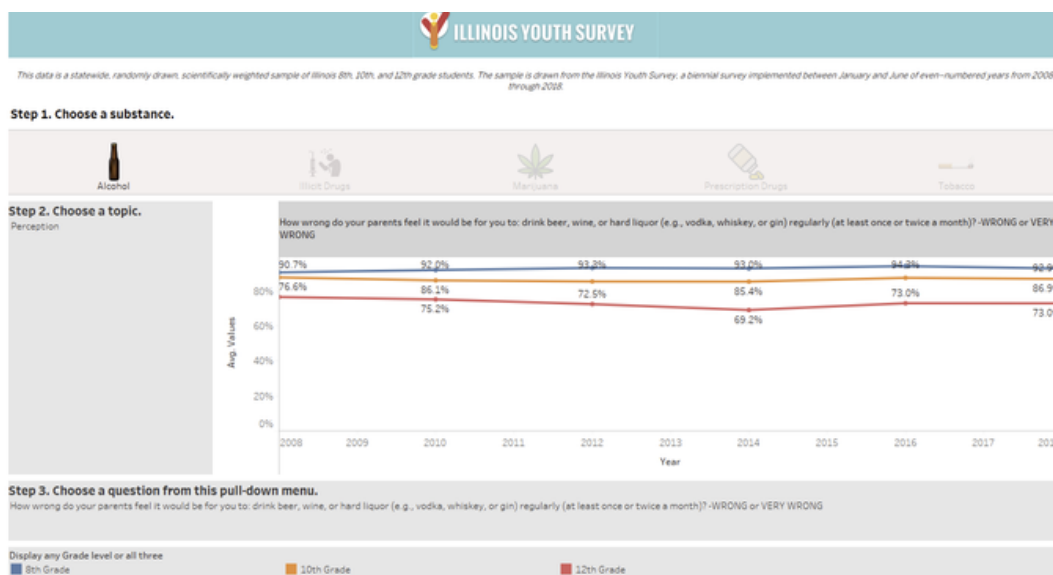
ILLINOIS YOUTH SURVEY

This data is a statewide, randomly drawn, scientifically weighted sample of Illinois 8th, 10th, and 12th grade students. The sample is drawn from the Illinois Youth Survey, a biennial survey implemented between January and June of even-numbered years from 2008 through 2018.

Step 1. Choose a substance.

Alcohol

Illicit Drugs

Marijuana

Prescription Drugs

Tobacco

Step 2. Choose a topic.

Perception

How wrong do your parents feel it would be for you to: drink beer, wine, or hard liquor (e.g., vodka, whiskey, or gin) regularly (at least once or twice a month)? -WRONG or VERY WRONG

90.7%
92.0%
93.3%
93.0%
94.3%
92.9
76.6%
86.1%
72.5%
85.4%
73.0%
86.9
75.2%
69.2%
73.0

80%
60%
40%
20%
0%

Avg. Values

2008
2009
2010
2011
2012
2013
2014
2015
2016
2017
201

Year

Step 3. Choose a question from this pull-down menu.

How wrong do your parents feel it would be for you to: drink beer, wine, or hard liquor (e.g., vodka, whiskey, or gin) regularly (at least once or twice a month)? -WRONG or VERY WRONG

Display any Grade level or all three

8th Grade

10th Grade

12th Grade